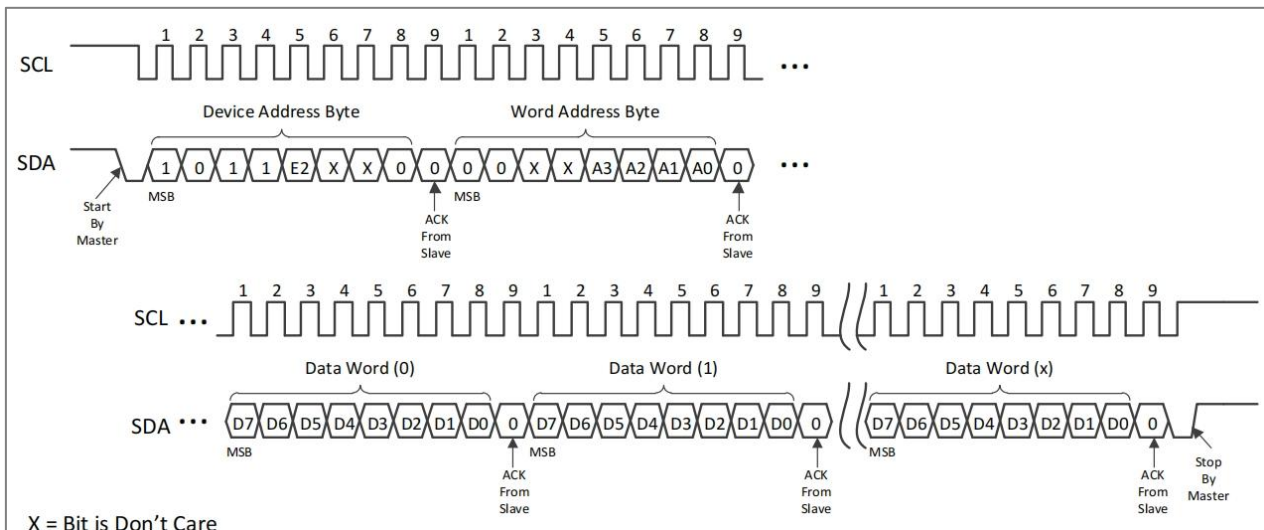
SCL 1 2 3 4 5 6 7 8 9 1 2 3 4 5 6 7 8 9 ...

Device Address Byte

Word Address Byte

SDA 1 0 1 1 E2 X X 0 0 0 0 X X A3 A2 A1 A0 0 ...

Start By Master

MSB

ACK From Slave

MSB

ACK From Slave

SCL ... 1 2 3 4 5 6 7 8 9 1 2 3 4 5 6 7 8 9 1 2 3 4 5 6 7 8 9

Data Word (0)

Data Word (1)

Data Word (x)

SDA ... D7 D6 D5 D4 D3 D2 D1 D0 0 D7 D6 D5 D4 D3 D2 D1 D0 0 D7 D6 D5 D4 D3 D2 D1 D0 0

MSB

ACK From Slave

MSB

ACK From Slave

MSB

ACK From Slave

Stop By Master

X = Bit is Don't Care